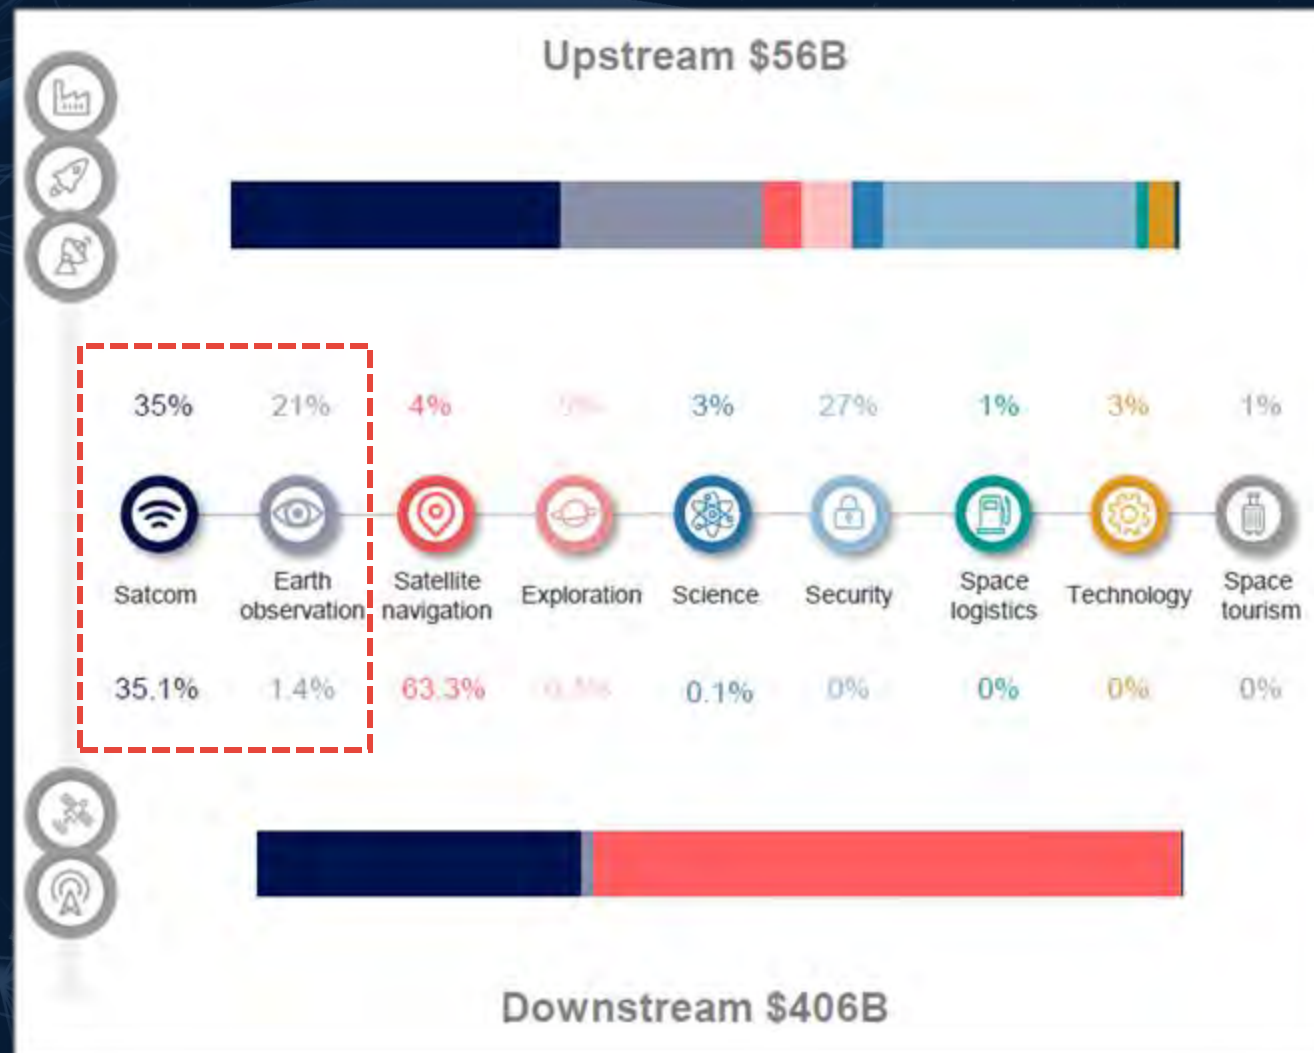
Upstream $56B

35% 21% 4% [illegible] 3% 27% 1% 3% 1%

Satcom
Earth observation
Satellite navigation
Exploration
Science
Security
Space logistics
Technology
Space tourism

35.1% 1.4% 63.3% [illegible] 0.1% 0% 0% 0% 0%

Downstream $406B